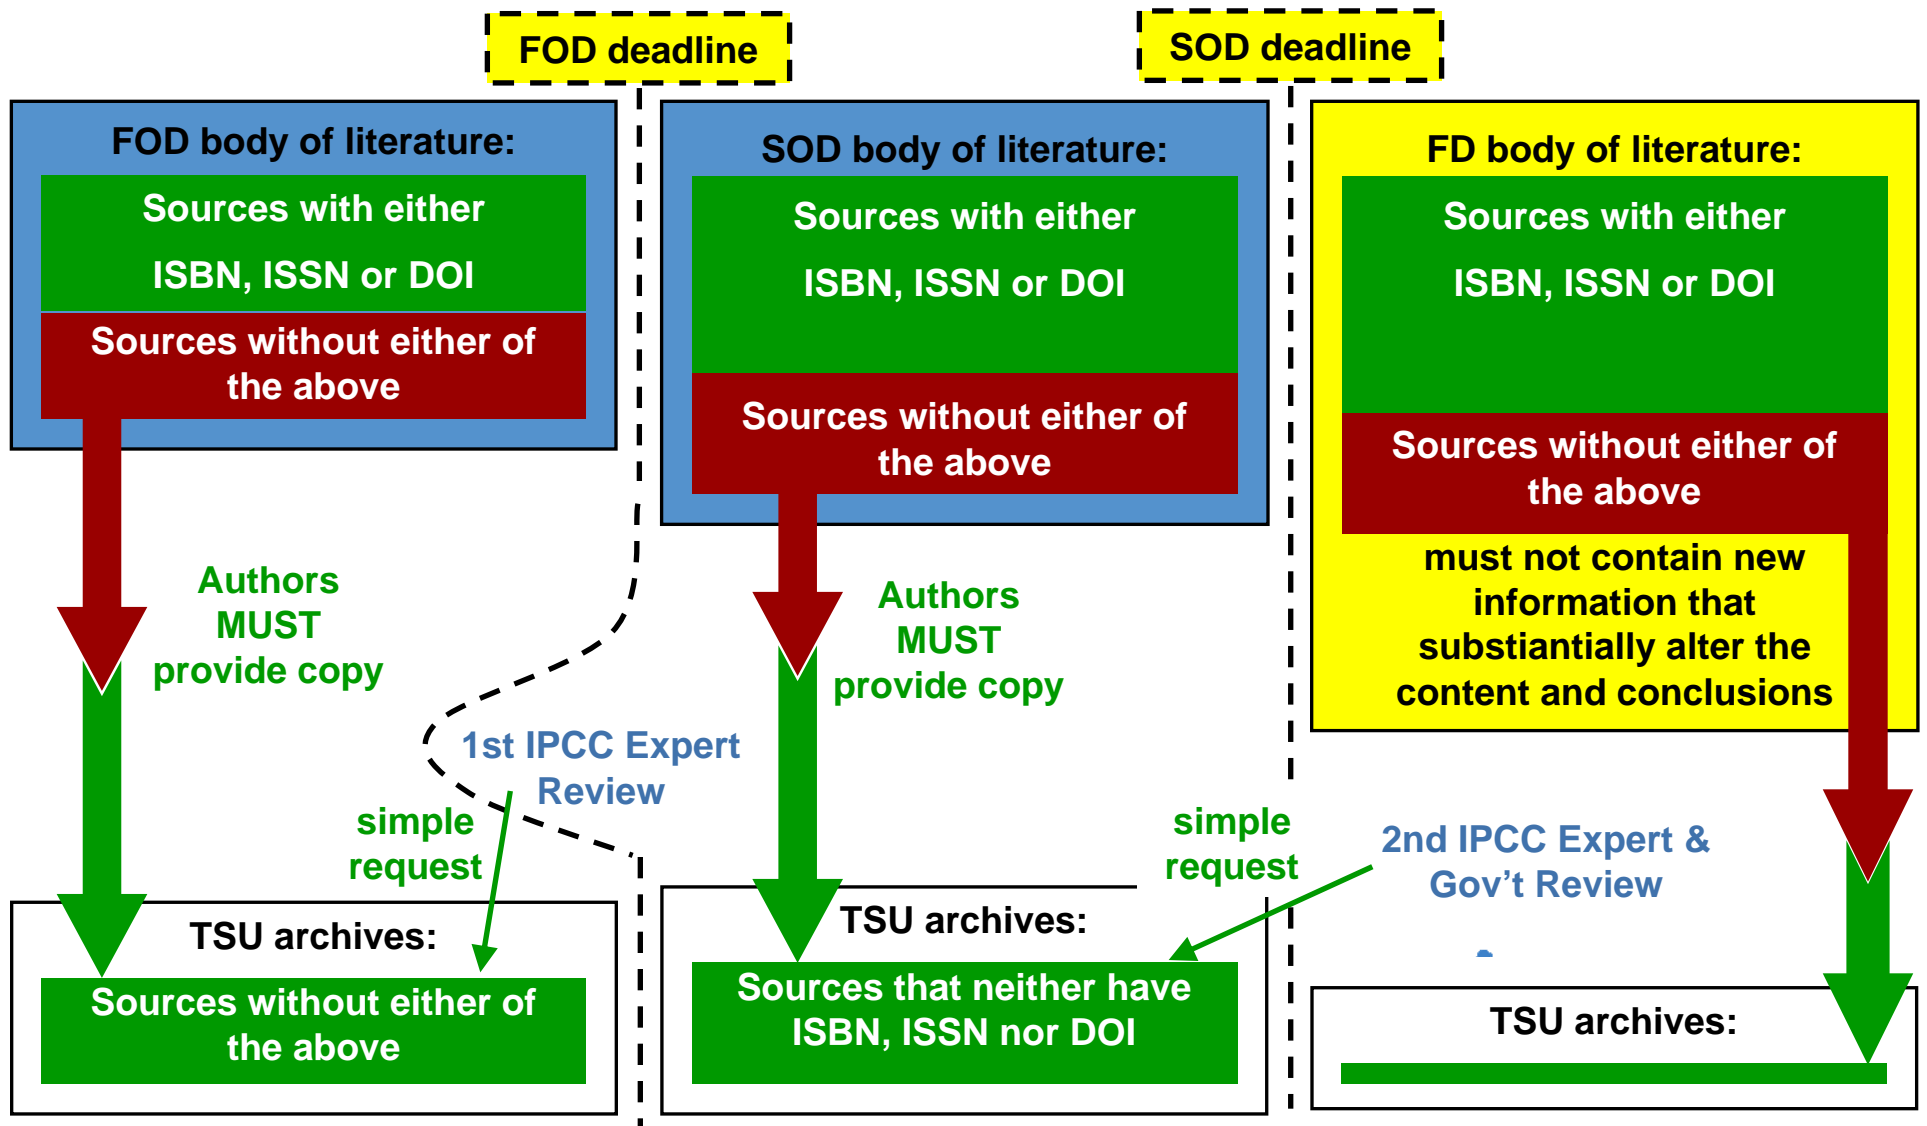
FOD deadline

SOD deadline

FOD body of literature:

Sources with either

ISBN, ISSN or DOI

Sources without either of the above

Authors MUST provide copy

1st IPCC Expert Review

simple request

TSU archives:

Sources without either of the above

SOD body of literature:

Sources with either

ISBN, ISSN or DOI

Sources without either of the above

Authors MUST provide copy

TSU archives:

Sources that neither have ISBN, ISSN nor DOI

simple request

FD body of literature:

Sources with either

ISBN, ISSN or DOI

Sources without either of the above

must not contain new information that substantially alter the content and conclusions

2nd IPCC Expert & Gov't Review

TSU archives: